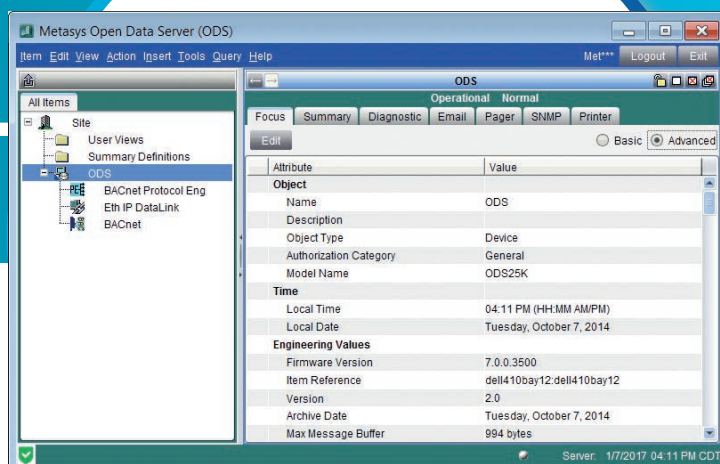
Metasys Open Data Server (ODS)

Item Edit View Action Insert Tools Query Help

Met*** Logout Exit

All Items

Site
User Views
Summary Definitions
ODS
BACnet Protocol Eng
Eth IP DataLink
BACnet

ODS

Operational Normal

Focus | Summary | Diagnostic | Email | Pager | SNMP | Printer

Edit

Basic Advanced

| Attribute | Value |
|---|---|
| Object | |
| Name | ODS |
| Description | |
| Object Type | Device |
| Authorization Category | General |
| Model Name | ODS25K |
| Time | |
| Local Time | 04:11 PM (HH:MM AM/PM) |
| Local Date | Tuesday, October 7, 2014 |
| Engineering Values | |
| Firmware Version | 7.0.0.3500 |
| Item Reference | dell410bay12:dell410bay12 |
| Version | 2.0 |
| Archive Date | Tuesday, October 7, 2014 |
| Max Message Buffer | 994 bytes |

Server: 1/7/2017 04:11 PM CDT